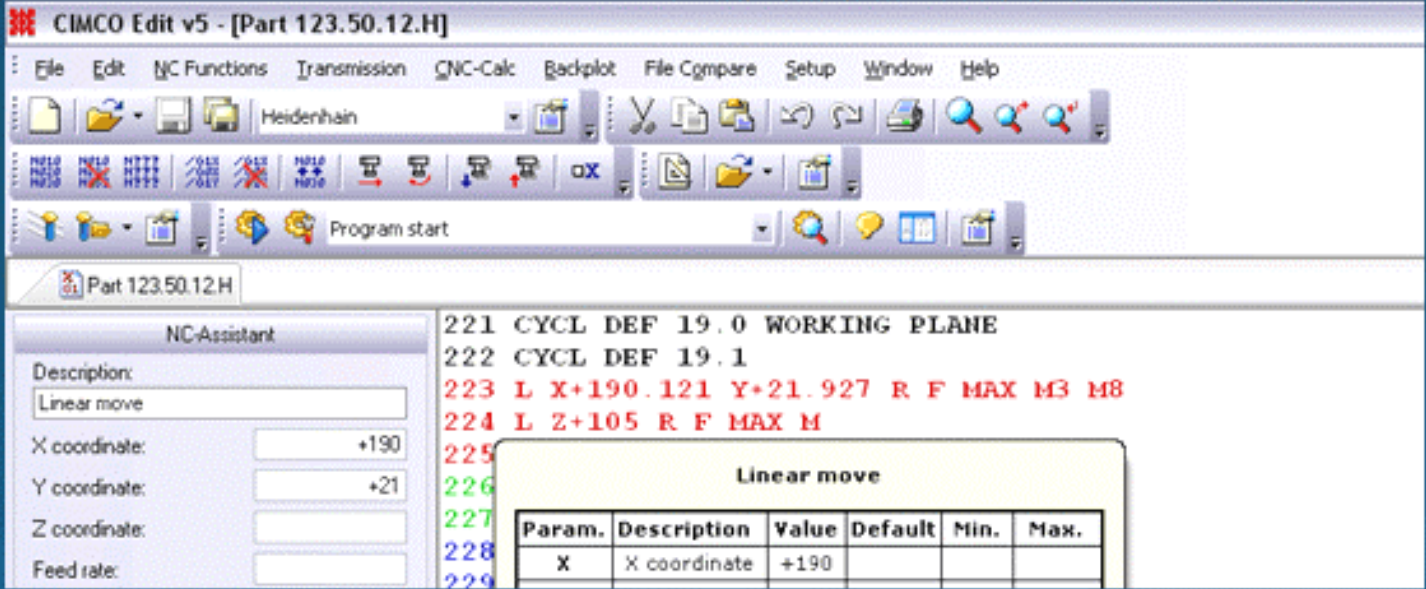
CIMCO Edit v5 - [Part 123.50.12.H]

File Edit NC Functions Transmission CNC-Calc Backplot File Compare Setup Window Help

Heidenhain

Program start

Part 123.50.12.H

NC-Assistant

Description:

Linear move

X coordinate: +190

Y coordinate: +21

Z coordinate:

Feed rate:

221 CYCL DEF 19.0 WORKING PLANE
222 CYCL DEF 19.1
223 L X+190.121 Y+21.927 R F MAX M3 M8
224 L Z+105 R F MAX M
225
226
227
228
229

Linear move

| Param. | Description | Value | Default | Min. | Max. |
|---|---|---|---|---|---|
| X | X coordinate | +190 | | | |